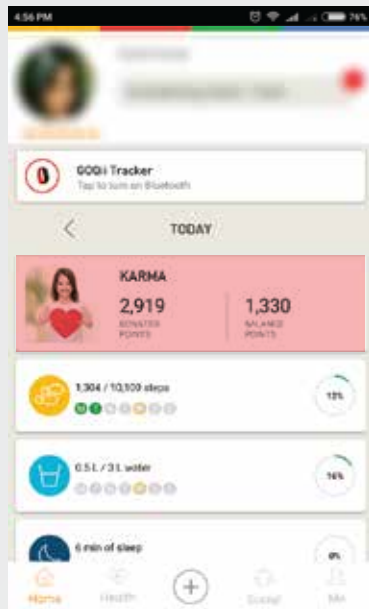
4:56 PM

76%

GOQii Tracker

Tap to turn on Bluetooth

<

TODAY

KARMA

2,919

DONATED POINTS

1,330

BALANCE POINTS

1,304 / 10,100 steps

13%

0.5 L / 3 L water

16%

6 min of sleep

0%

Home

Health

+

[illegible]

Me